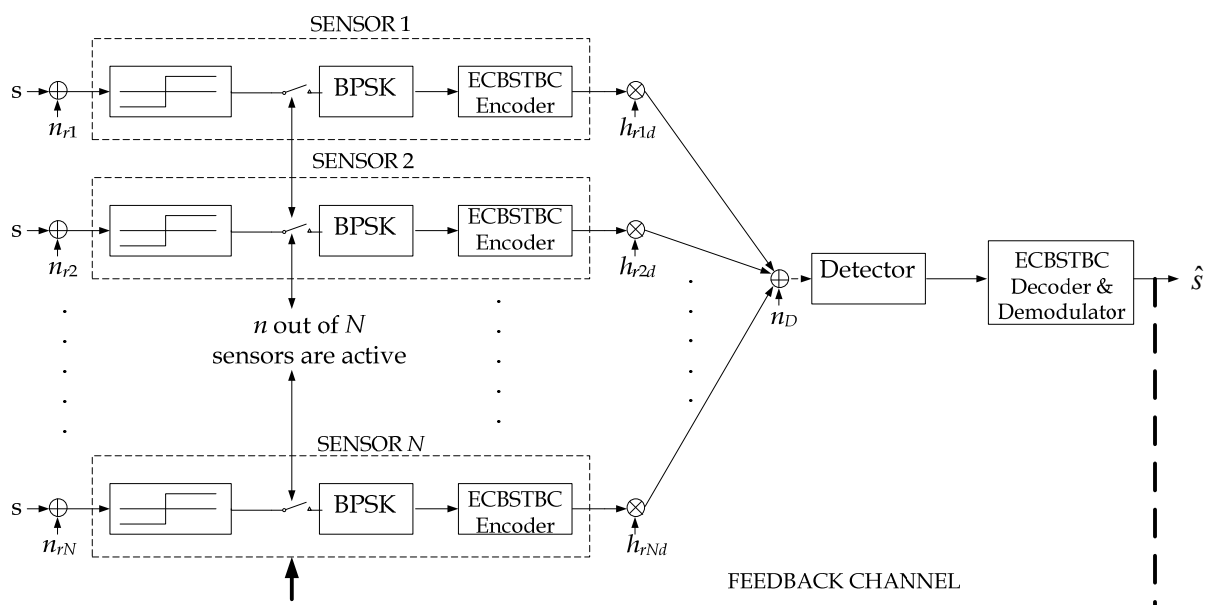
SENSOR 1

s $n_{r1}$ BPSK ECBSTBC Encoder $h_{r1d}$

SENSOR 2

s $n_{r2}$ BPSK ECBSTBC Encoder $h_{r2d}$

$n$ out of $N$ sensors are active

$n_D$ Detector ECBSTBC Decoder & Demodulator $\hat{s}$

SENSOR $N$

s $n_{rN}$ BPSK ECBSTBC Encoder $h_{rNd}$

FEEDBACK CHANNEL